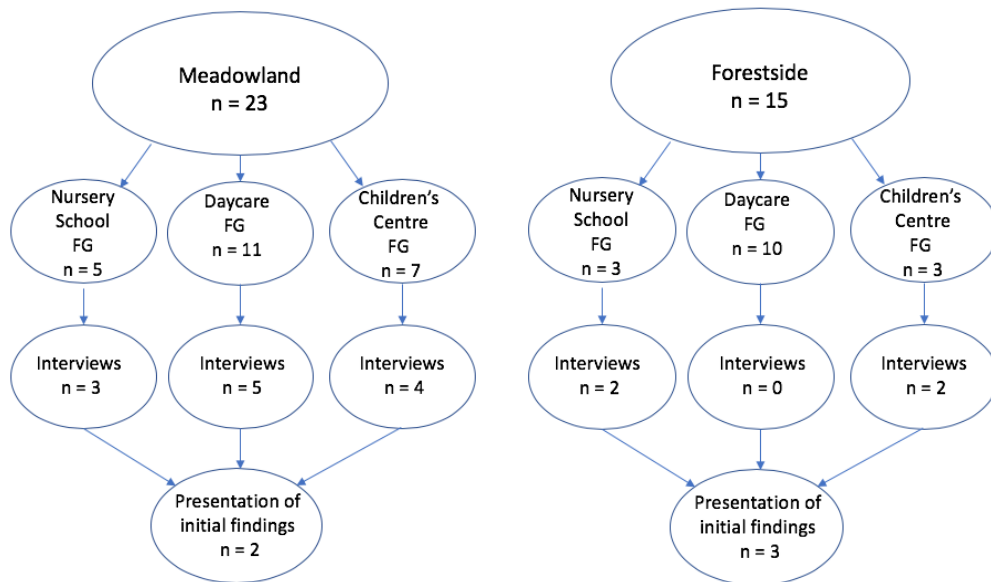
Meadowland
n = 23

Nursery School FG
n = 5

Daycare FG
n = 11

Children's Centre FG
n = 7

Interviews
n = 3

Interviews
n = 5

Interviews
n = 4

Presentation of initial findings
n = 2

Forestside
n = 15

Nursery School FG
n = 3

Daycare FG
n = 10

Children's Centre FG
n = 3

Interviews
n = 2

Interviews
n = 0

Interviews
n = 2

Presentation of initial findings
n = 3